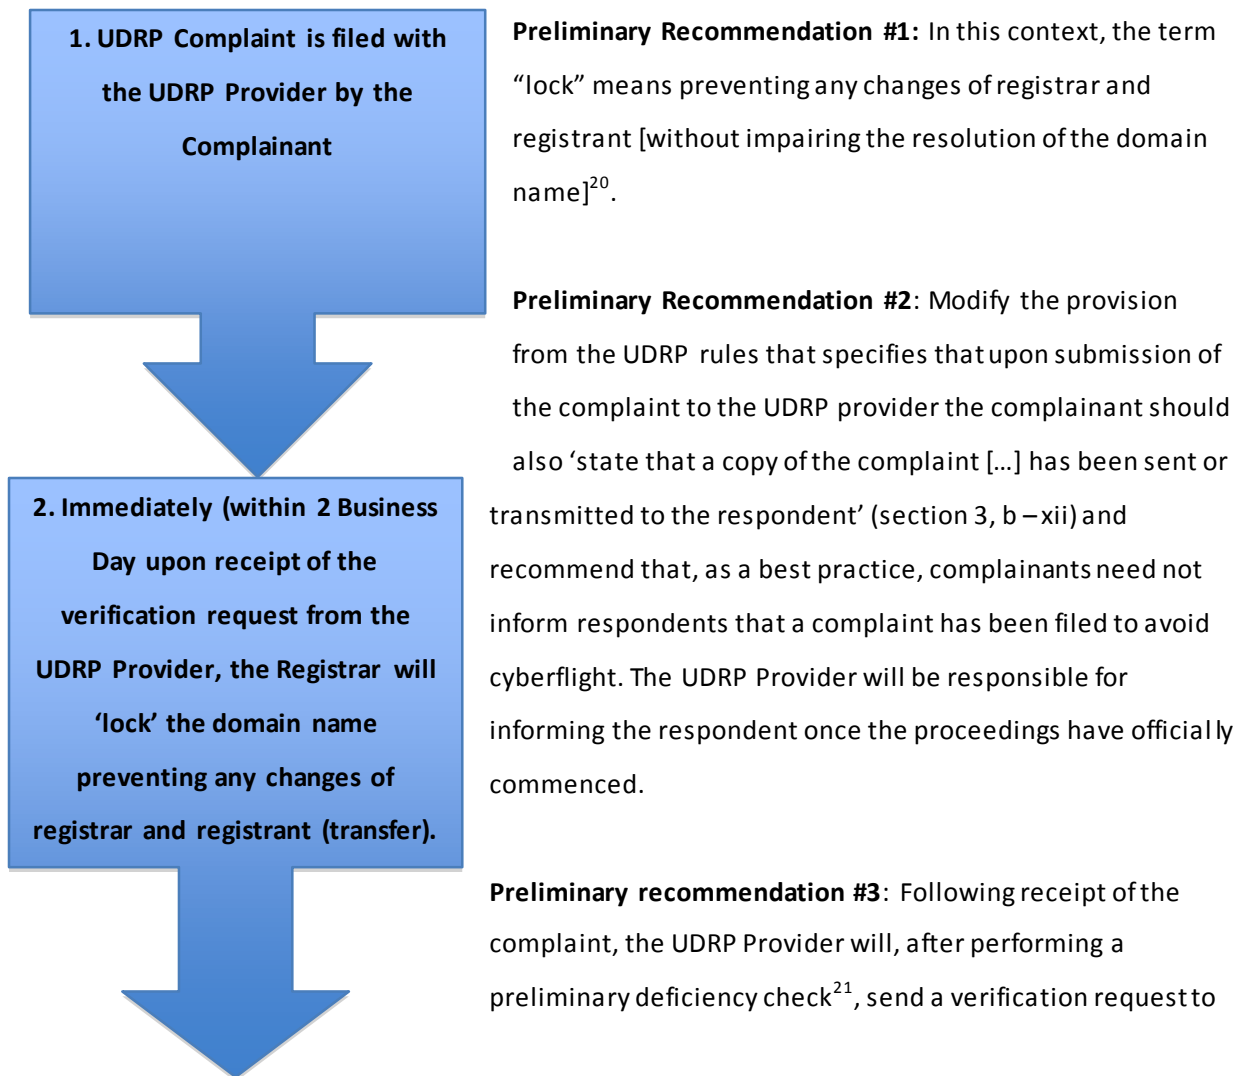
1. UDRP Complaint is filed with the UDRP Provider by the Complainant

2. Immediately (within 2 Business Day upon receipt of the verification request from the UDRP Provider, the Registrar will 'lock' the domain name preventing any changes of registrar and registrant (transfer).

**Preliminary Recommendation #1:** In this context, the term "lock" means preventing any changes of registrar and registrant [without impairing the resolution of the domain name]$^{20}$.

**Preliminary Recommendation #2**: Modify the provision from the UDRP rules that specifies that upon submission of the complaint to the UDRP provider the complainant should also 'state that a copy of the complaint [...] has been sent or transmitted to the respondent' (section 3, b – xii) and recommend that, as a best practice, complainants need not inform respondents that a complaint has been filed to avoid cyberflight. The UDRP Provider will be responsible for informing the respondent once the proceedings have officially commenced.

**Preliminary recommendation #3**: Following receipt of the complaint, the UDRP Provider will, after performing a preliminary deficiency check$^{21}$, send a verification request to